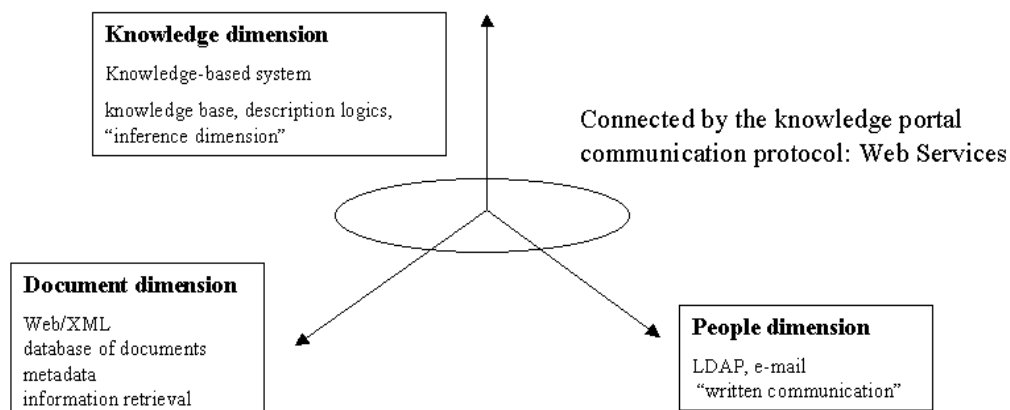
Knowledge dimension

Knowledge-based system

knowledge base, description logics, "inference dimension"

Connected by the knowledge portal communication protocol: Web Services

Document dimension

Web/XML
database of documents
metadata
information retrieval

People dimension

LDAP, e-mail
"written communication"